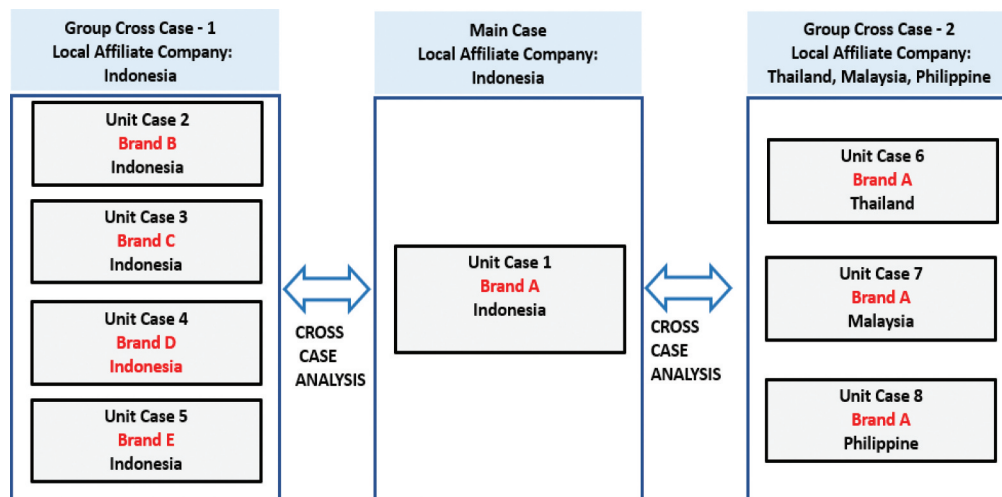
Group Cross Case - 1
Local Affiliate Company:
Indonesia

Unit Case 2
Brand B
Indonesia

Unit Case 3
Brand C
Indonesia

Unit Case 4
Brand D
Indonesia

Unit Case 5
Brand E
Indonesia

CROSS
CASE
ANALYSIS

Main Case
Local Affiliate Company:
Indonesia

Unit Case 1
Brand A
Indonesia

CROSS
CASE
ANALYSIS

Group Cross Case - 2
Local Affiliate Company:
Thailand, Malaysia, Philippine

Unit Case 6
Brand A
Thailand

Unit Case 7
Brand A
Malaysia

Unit Case 8
Brand A
Philippine